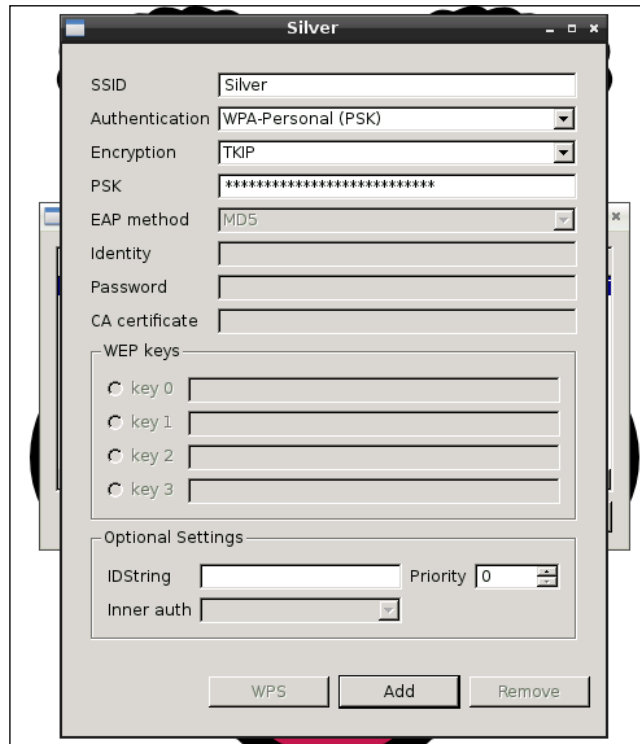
Silver

SSID Silver

Authentication WPA-Personal (PSK)

Encryption TKIP

PSK **************************

EAP method MD5

Identity

Password

CA certificate

WEP keys

key 0

key 1

key 2

key 3

Optional Settings

IDString

Priority 0

Inner auth

WPS

Add

Remove